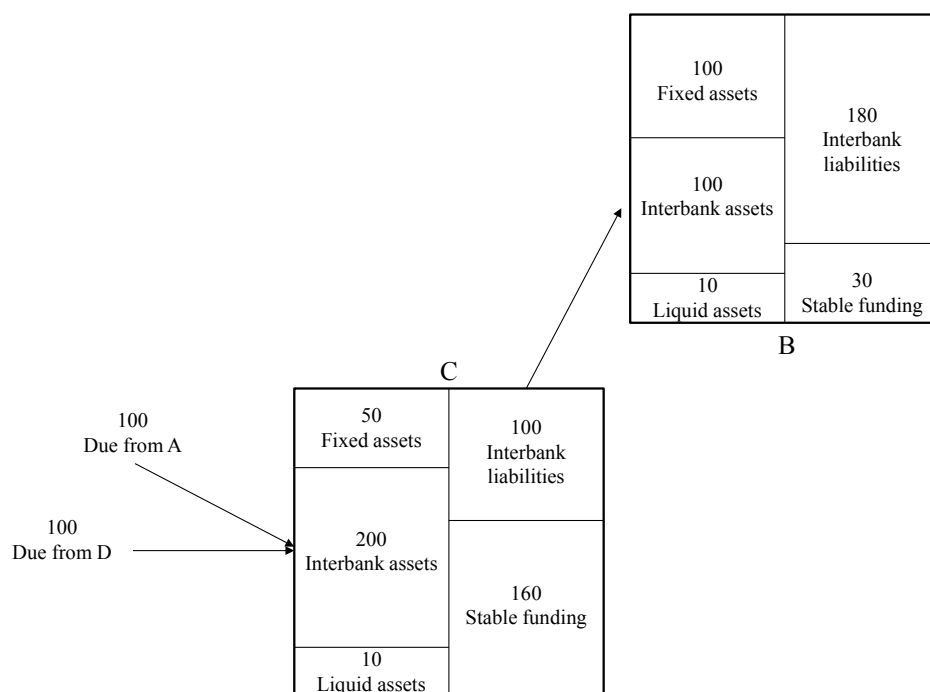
100
Fixed assets

180
Interbank
liabilities

100
Interbank assets

10
Liquid assets

30
Stable funding

B

C

100
Due from A

100
Due from D

50
Fixed assets

100
Interbank
liabilities

200
Interbank assets

160
Stable funding

10
Liquid assets